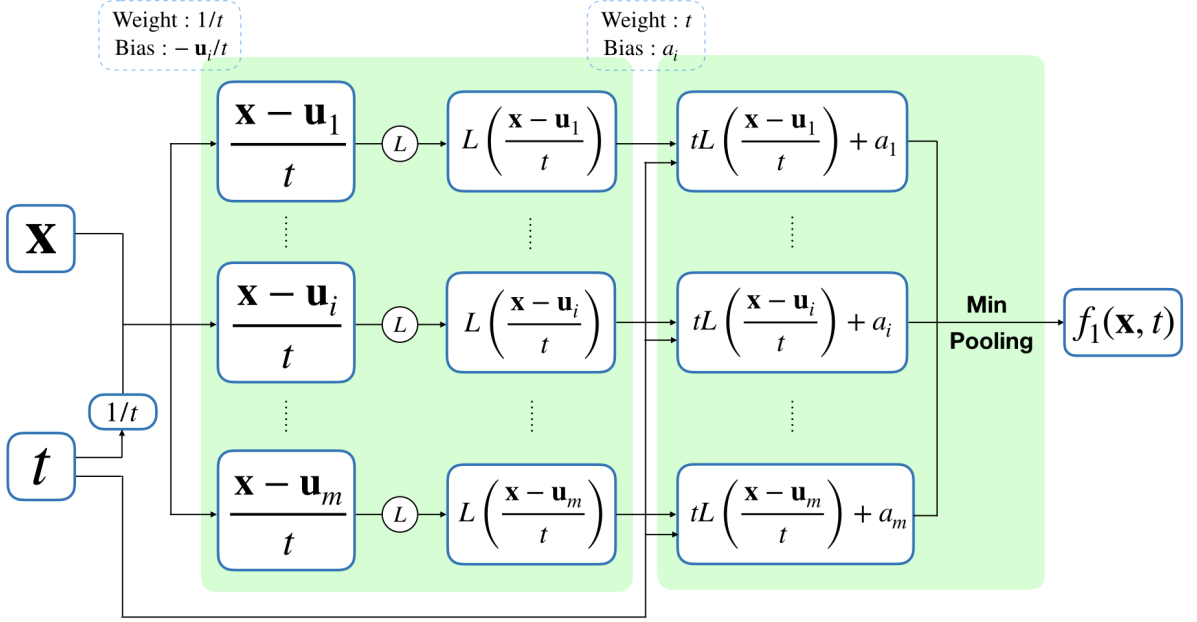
Weight : $1/t$
Bias : $-\mathbf{u}_i/t$

Weight : $t$
Bias : $a_i$

$\mathbf{x}$

$t$

$1/t$

$\frac{\mathbf{x}-\mathbf{u}_1}{t}$

$\frac{\mathbf{x}-\mathbf{u}_i}{t}$

$\frac{\mathbf{x}-\mathbf{u}_m}{t}$

$L$

$L$

$L$

$L\left(\frac{\mathbf{x}-\mathbf{u}_1}{t}\right)$

$L\left(\frac{\mathbf{x}-\mathbf{u}_i}{t}\right)$

$L\left(\frac{\mathbf{x}-\mathbf{u}_m}{t}\right)$

$tL\left(\frac{\mathbf{x}-\mathbf{u}_1}{t}\right)+a_1$

$tL\left(\frac{\mathbf{x}-\mathbf{u}_i}{t}\right)+a_i$

$tL\left(\frac{\mathbf{x}-\mathbf{u}_m}{t}\right)+a_m$

Min
Pooling

$f_1(\mathbf{x},t)$